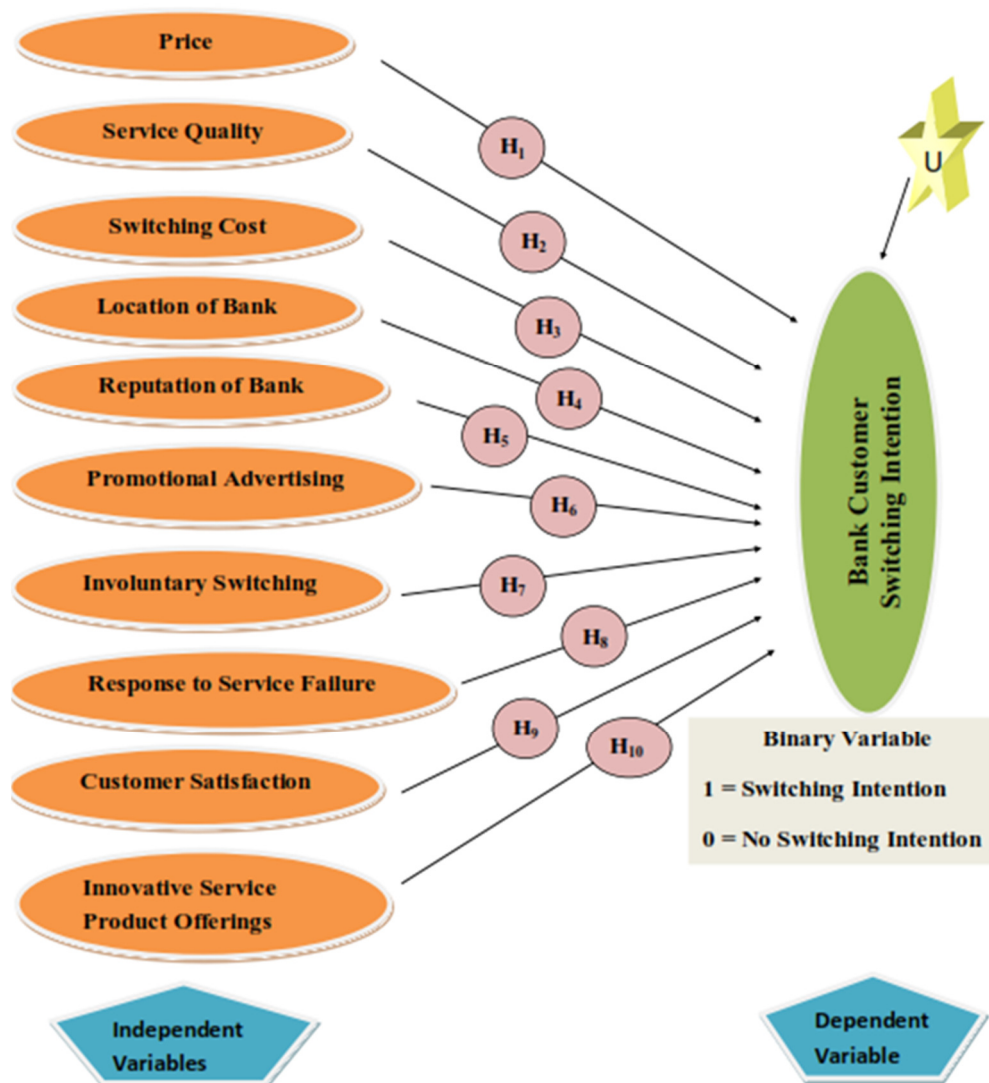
Price

Service Quality

Switching Cost

Location of Bank

Reputation of Bank

Promotional Advertising

Involuntary Switching

Response to Service Failure

Customer Satisfaction

Innovative Service Product Offerings

$H_1$

$H_2$

$H_3$

$H_4$

$H_5$

$H_6$

$H_7$

$H_8$

$H_9$

$H_{10}$

U

Bank Customer Switching Intention

Binary Variable

1 = Switching Intention

0 = No Switching Intention

Independent Variables

Dependent Variable